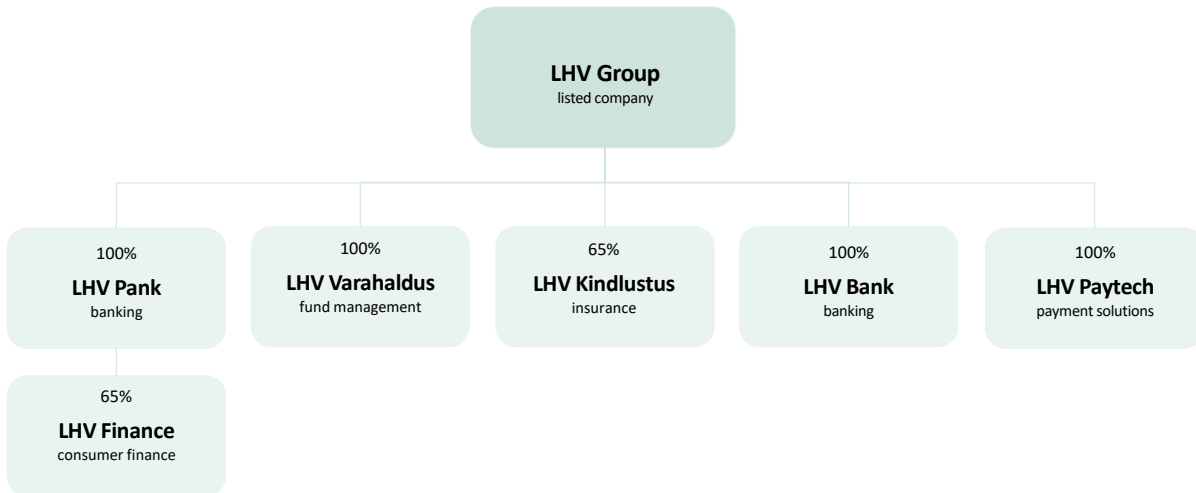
LHV Group
listed company

100%
LHV Pank
banking

100%
LHV Varahaldus
fund management

65%
LHV Kindlustus
insurance

100%
LHV Bank
banking

100%
LHV Paytech
payment solutions

65%
LHV Finance
consumer finance